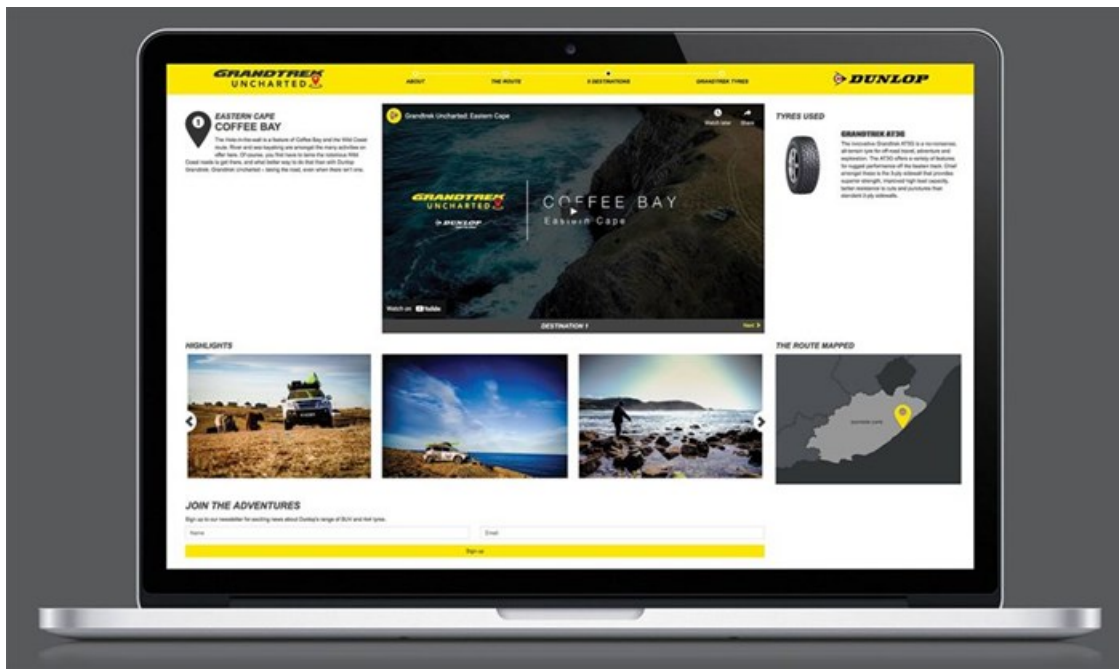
GRANDTREK UNCHARTED

ABOUT

THE ROUTE

5 DESTINATIONS

GRANDTREK TYRES

DUNLOP

1

EASTERN CAPE

COFFEE BAY

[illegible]

Grandtrek Uncharted: Eastern Cape

Watch later

Share

GRANDTREK UNCHARTED

DUNLOP

COFFEE BAY

Eastern Cape

Watch on YouTube

DESTINATION 1

Next

TYRES USED

GRANDTREK AT3G

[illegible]

HIGHLIGHTS

THE ROUTE MAPPED

EASTERN CAPE

JOIN THE ADVENTURES

Sign up to our newsletter for exciting news about Dunlop's range of SUV and 4x4 tyres.

Name

Email

Sign up